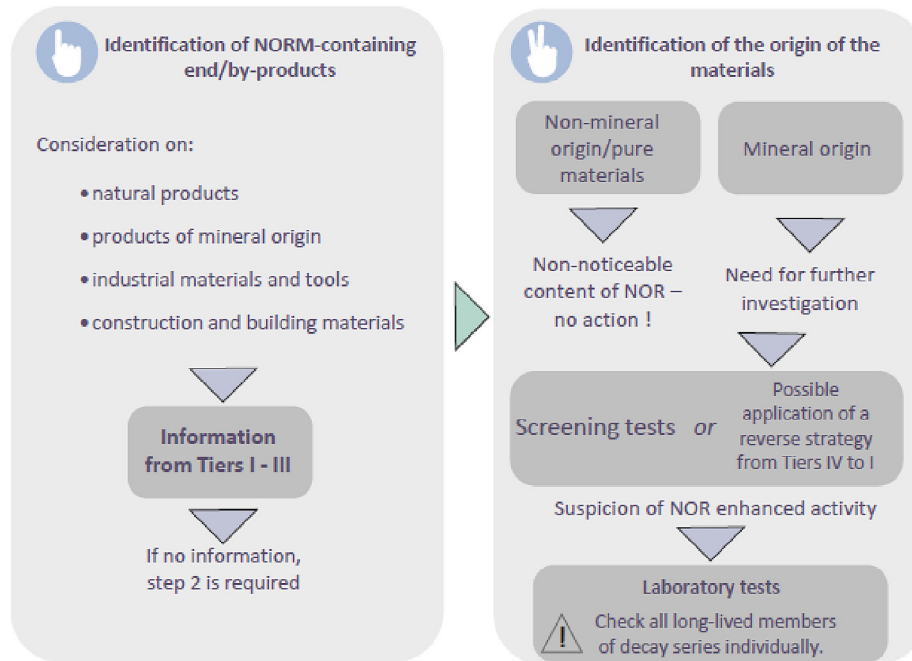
Identification of NORM-containing end/by-products

Consideration on:

• natural products

• products of mineral origin

• industrial materials and tools

• construction and building materials

Information from Tiers I - III

If no information, step 2 is required

Identification of the origin of the materials

Non-mineral origin/pure materials

Mineral origin

Non-noticeable content of NOR – no action !

Need for further investigation

Screening tests or Possible application of a reverse strategy from Tiers IV to I

Suspicion of NOR enhanced activity

Laboratory tests

Check all long-lived members of decay series individually.